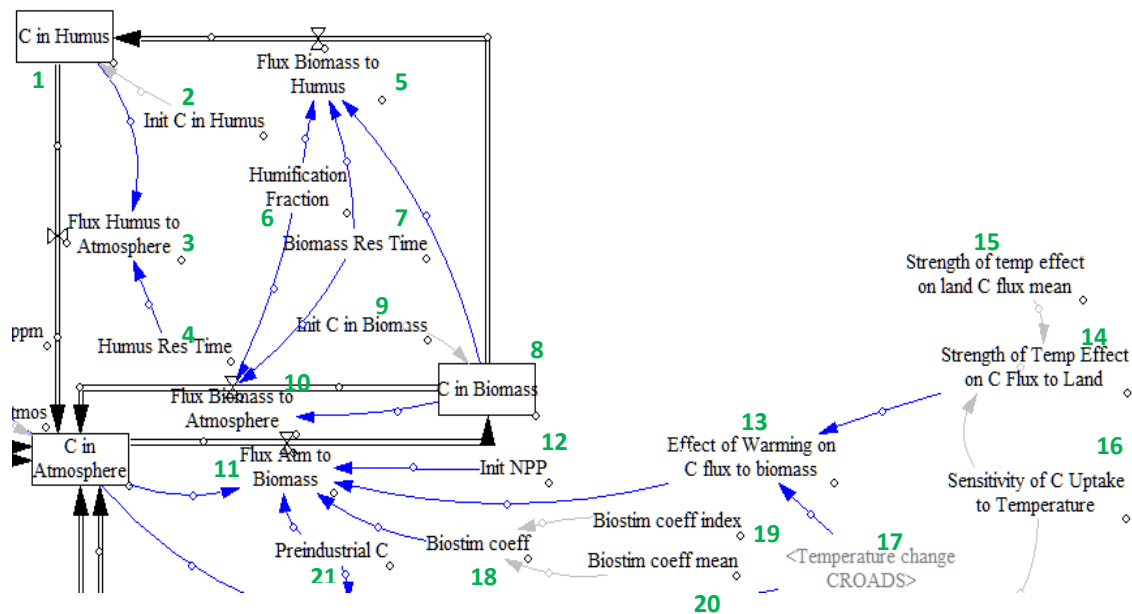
C in Humus
1
Flux Biomass to Humus
5
2
Init C in Humus
Humification Fraction
6
7
Biomass Res Time
Flux Humus to Atmosphere
3
ppm
4
Humus Res Time
9
Init C in Biomass
8
C in Biomass
10
Flux Biomass to Atmosphere
tmos
C in Atmosphere
11
Flux Atm to Biomass
12
Init NPP
Preindustrial C
21
Biostim coeff
18
Biostim coeff index
19
Biostim coeff mean
20
15
Strength of temp effect on land C flux mean
14
Strength of Temp Effect on C Flux to Land
13
Effect of Warming on C flux to biomass
16
Sensitivity of C Uptake to Temperature
17
<Temperature change CROADS>